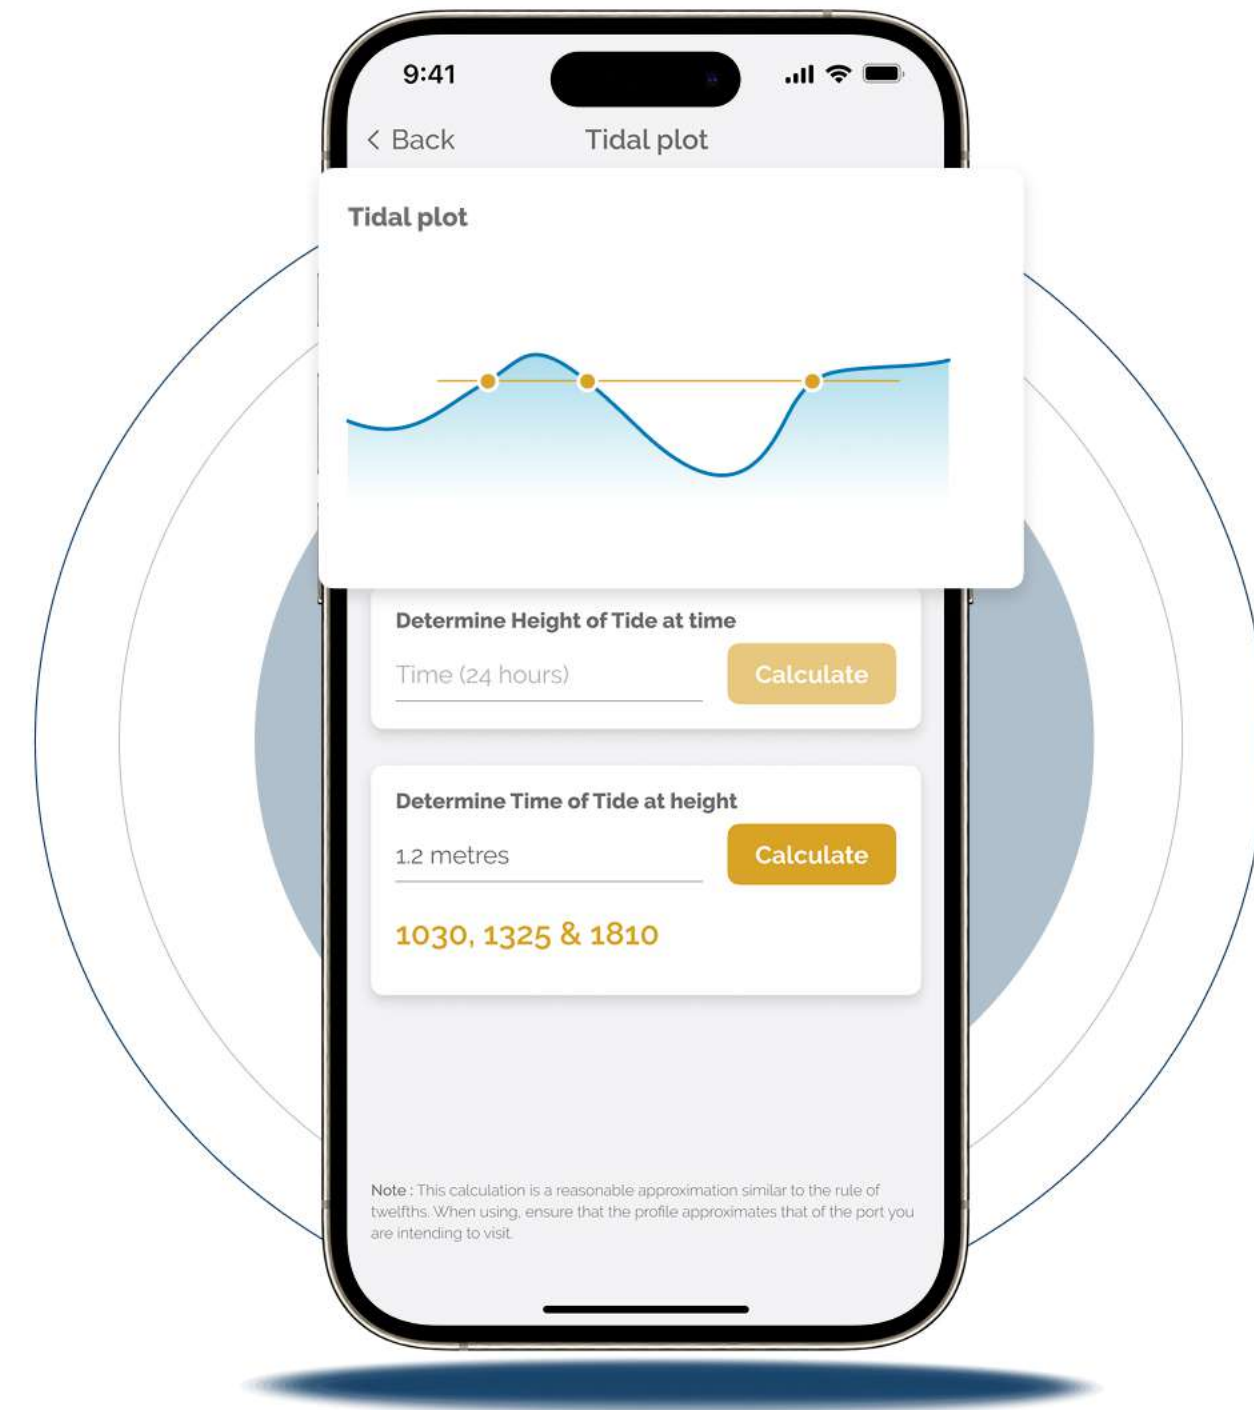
9:41

< Back Tidal plot

Tidal plot

Determine Height of Tide at time

Time (24 hours) Calculate

Determine Time of Tide at height

1.2 metres Calculate

1030, 1325 & 1810

Note : This calculation is a reasonable approximation similar to the rule of twelfths. When using, ensure that the profile approximates that of the port you are intending to visit.